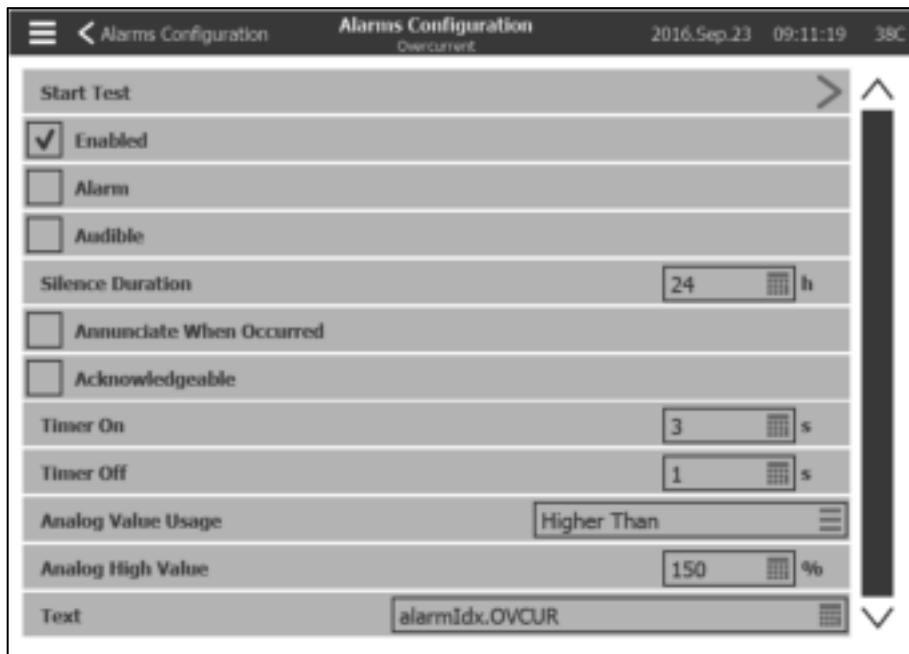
Alarms Configuration

Alarms Configuration
Overcurrent

2016.Sep.23 09:11:19 38C

Start Test

Enabled

Alarm

Audible

Silence Duration 24 h

Annunciate When Occurred

Acknowledgeable

Timer On 3 s

Timer Off 1 s

Analog Value Usage Higher Than

Analog High Value 150 %

Text alarmIdx.OVCUR